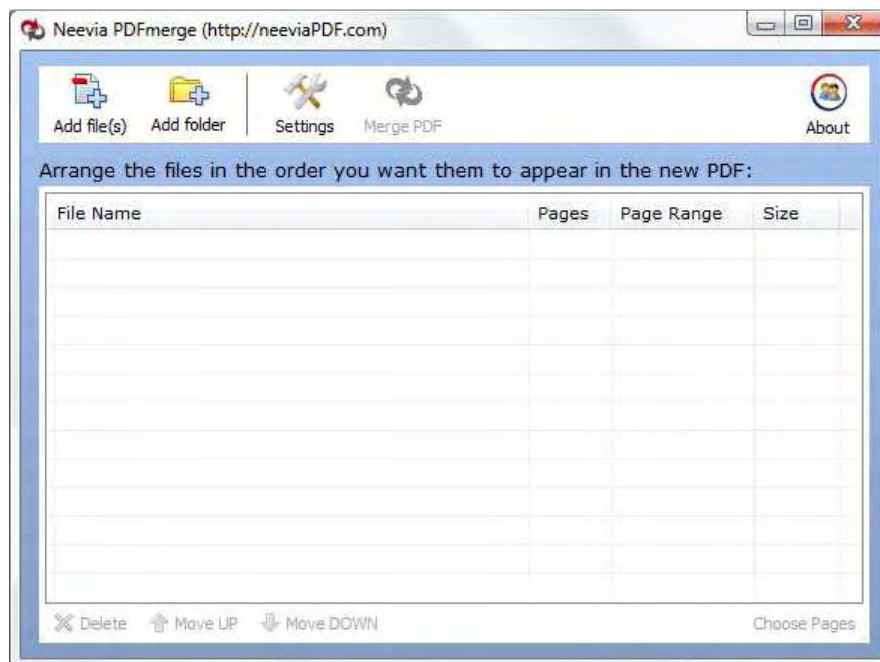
Neevia PDFmerge (http://neeviaPDF.com)

Add file(s) Add folder Settings Merge PDF About

Arrange the files in the order you want them to appear in the new PDF:

| File Name | Pages | Page Range | Size |
|---|---|---|---|

Delete Move UP Move DOWN Choose Pages